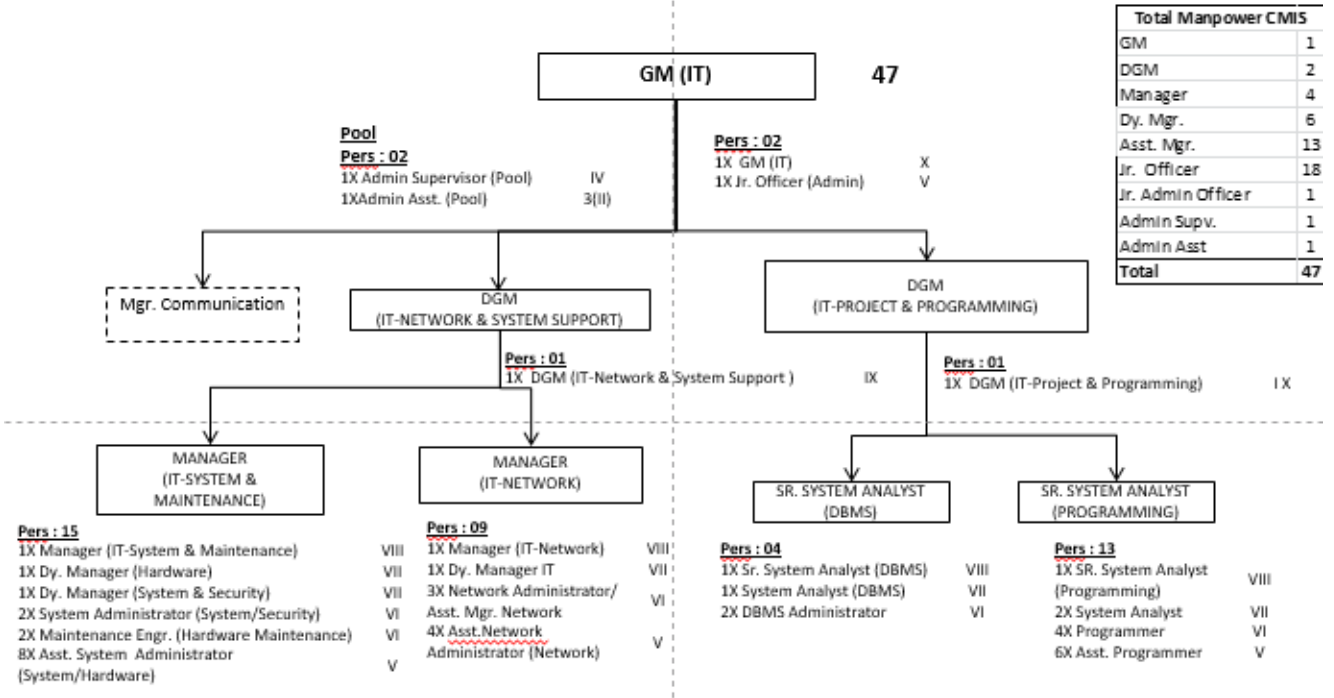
GM (IT)

47

| Total Manpower CMIS | |
|---|---|
| GM | 1 |
| DGM | 2 |
| Manager | 4 |
| Dy. Mgr. | 6 |
| Asst. Mgr. | 13 |
| Jr. Officer | 18 |
| Jr. Admin Officer | 1 |
| Admin Supv. | 1 |
| Admin Asst | 1 |
| Total | 47 |

Pool
Pers : 02
1X Admin Supervisor (Pool) IV
1XAdmin Asst. (Pool) 3(II)

Pers : 02
1X GM (IT) X
1X Jr. Officer (Admin) V

Mgr. Communication

DGM
(IT-NETWORK & SYSTEM SUPPORT)

DGM
(IT-PROJECT & PROGRAMMING)

Pers : 01
1X DGM (IT-Network & System Support ) IX

Pers : 01
1X DGM (IT-Project & Programming) I X

MANAGER
(IT-SYSTEM & MAINTENANCE)

MANAGER
(IT-NETWORK)

SR. SYSTEM ANALYST
(DBMS)

SR. SYSTEM ANALYST
(PROGRAMMING)

Pers : 15
1X Manager (IT-System & Maintenance) VIII
1X Dy. Manager (Hardware) VII
1X Dy. Manager (System & Security) VII
2X System Administrator (System/Security) VI
2X Maintenance Engr. (Hardware Maintenance) VI
8X Asst. System Administrator (System/Hardware) V

Pers : 09
1X Manager (IT-Network) VIII
1X Dy. Manager IT VII
3X Network Administrator/ Asst. Mgr. Network VI
4X Asst.Network Administrator (Network) V

Pers : 04
1X Sr. System Analyst (DBMS) VIII
1X System Analyst (DBMS) VII
2X DBMS Administrator VI

Pers : 13
1X SR. System Analyst (Programming) VIII
2X System Analyst VII
4X Programmer VI
6X Asst. Programmer V